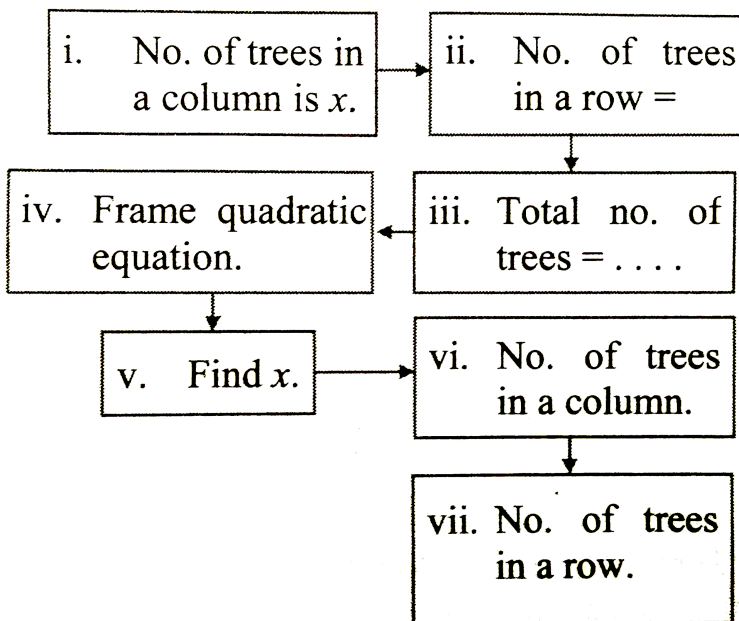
i. No. of trees in a column is $x$.

ii. No. of trees in a row =

iii. Total no. of trees = . . . .

iv. Frame quadratic equation.

v. Find $x$.

vi. No. of trees in a column.

vii. No. of trees in a row.